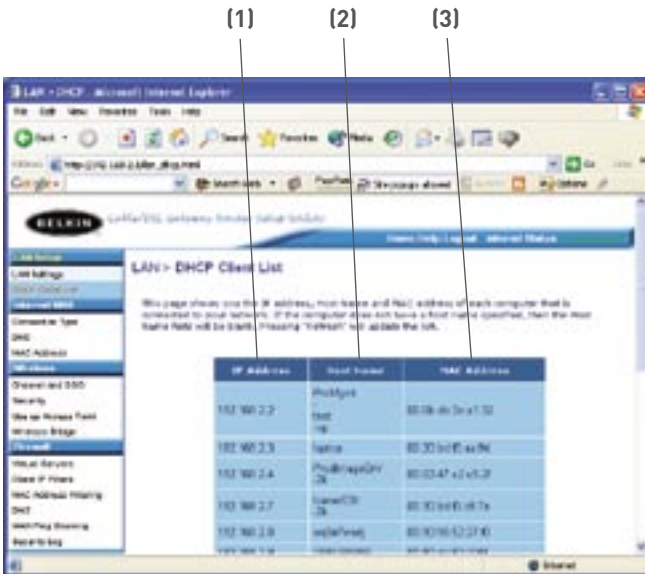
(1) (2) (3)

LAN - DHCP - Microsoft Internet Explorer

File Edit View Favorites Tools Help

Back Search Favorites Media

Address http://192.168.2.1/lan_dhcp.html

Google

BELKIN

LAN Setup
LAN Settings
DHCP Client List
Internet WAN
Connection Type
DNS
MAC Address
Wireless
Channel and SSID
Security
Use as Access Point
Wireless Bridge
Firewall
Virtual Servers
Client IP Filters
MAC Address Filtering
DMZ
WAN Ping Blocking
Security Log

Home | Help | Logout Internet Status

LAN > DHCP Client List

This page shows you the IP address, Host Name and MAC address of each computer that is connected to your network. If the computer does not have a host name specified, then the Host Name field will be blank. Pressing "Refresh" will update the list.

| IP Address | Host Name | MAC Address |
|---|---|---|
| 192.168.2.2 | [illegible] | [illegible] |
| 192.168.2.3 | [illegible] | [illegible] |
| 192.168.2.4 | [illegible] | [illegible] |
| 192.168.2.7 | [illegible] | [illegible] |
| 192.168.2.8 | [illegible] | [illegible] |

Internet